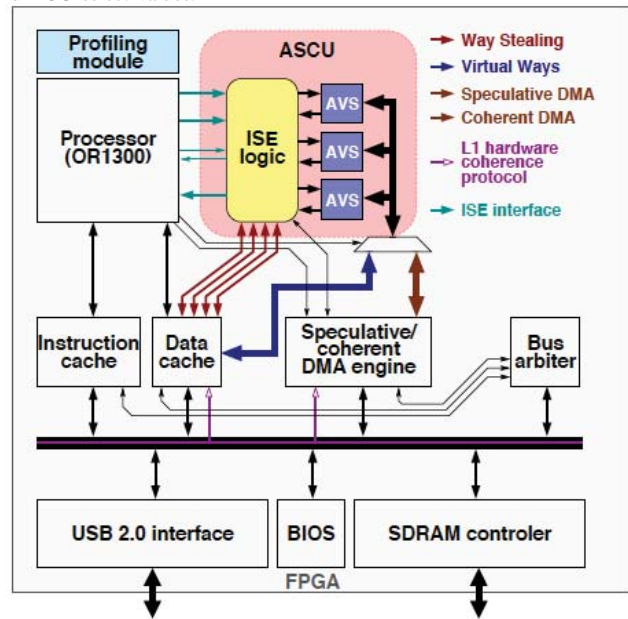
Profiling module

ASCU

Way Stealing
Virtual Ways
Speculative DMA
Coherent DMA
L1 hardware coherence protocol
ISE interface

Processor (OR1300)

ISE logic

AVS
AVS
AVS

Instruction cache

Data cache

Speculative/ coherent DMA engine

Bus arbiter

USB 2.0 interface

BIOS

SDRAM controler

FPGA